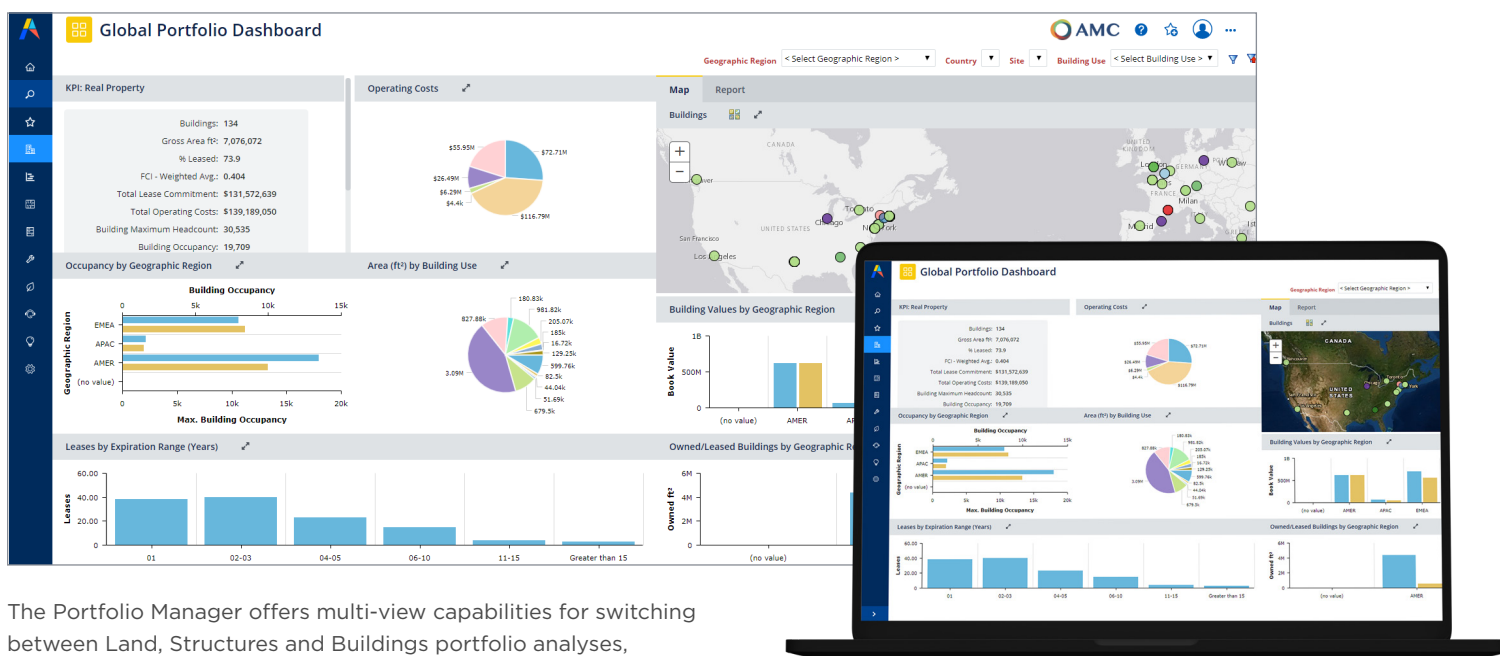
Global Portfolio Dashboard

AMC

Geographic Region < Select Geographic Region > Country Site Building Use < Select Building Use >

KPI: Real Property

Buildings: 134
Gross Area ft²: 7,076,072
% Leased: 73.9
FCI - Weighted Avg.: 0.404
Total Lease Commitment: $131,572,639
Total Operating Costs: $139,189,050
Building Maximum Headcount: 30,535
Building Occupancy: 19,709

Operating Costs

$35.95M $72.71M $26.49M $6.29M $4.4k $116.79M

Map Report

Buildings

CANADA UNITED STATES San Francisco Los Angeles Chicago Toronto New York London Milan Madrid

Occupancy by Geographic Region

Building Occupancy
0 5k 10k 15k
EMEA APAC AMER (no value)
Geographic Region
0 5k 10k 15k 20k
Max. Building Occupancy

Area (ft²) by Building Use

180.83k 981.82k 205.07k 185k 16.72k 129.25k 599.76k 82.5k 44.04k 51.69k 679.5k 827.88k 3.09M

Building Values by Geographic Region

1B 500M 0
Book Value
(no value) AMER

Leases by Expiration Range (Years)

60.00 40.00 20.00 0
Leases
01 02-03 04-05 06-10 11-15 Greater than 15

Owned/Leased Buildings by Geographic Region

6M 4M 2M 0
Owned ft²
(no value)

Global Portfolio Dashboard

Geographic Region < Select Geographic Region >

KPI: Real Property

Buildings: 134
Gross Area ft²: 7,076,072
% Leased: 73.9
FCI - Weighted Avg.: 0.404
Total Lease Commitment: $131,572,639
Total Operating Costs: $139,189,050
Building Maximum Headcount: 30,535
Building Occupancy: 19,709

Operating Costs

Map Report

Buildings

CANADA

Occupancy by Geographic Region

Area (ft²) by Building Use

Building Values by Geographic Region

(no value) AMER APAC EMEA

Leases by Expiration Range (Years)

01 02-03 04-05 06-10 11-15 Greater than 15

Owned/Leased Buildings by Geographic Region

(no value) AMER

The Portfolio Manager offers multi-view capabilities for switching between Land, Structures and Buildings portfolio analyses,